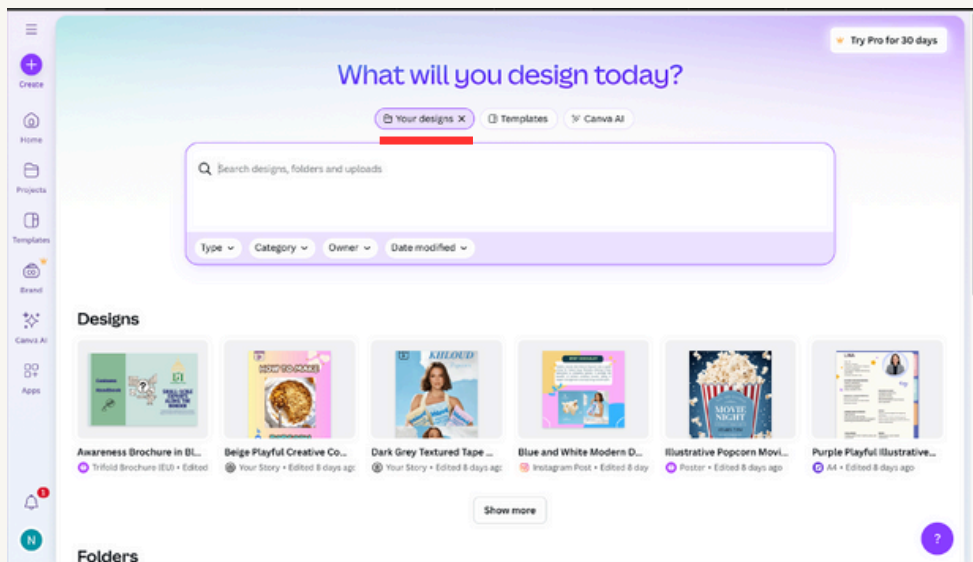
Create

Home

Projects

Templates

Brand

Canva AI

Apps

1

N

Try Pro for 30 days

What will you design today?

Your designs ×
Templates
Canva AI

Search designs, folders and uploads

Type
Category
Owner
Date modified

Designs

Awareness Brochure in Bl...
Trifold Brochure (EU) • Edited

HOW TO MAKE
Beige Playful Creative Co...
Your Story • Edited 8 days ago

KHLOUD
Dark Grey Textured Tape ...
Your Story • Edited 8 days ago

Blue and White Modern D...
Instagram Post • Edited 8 day

MOVIE NIGHT
Illustrative Popcorn Movi...
Poster • Edited 8 days ago

Purple Playful Illustrative...
A4 • Edited 8 days ago

Show more

Folders

?